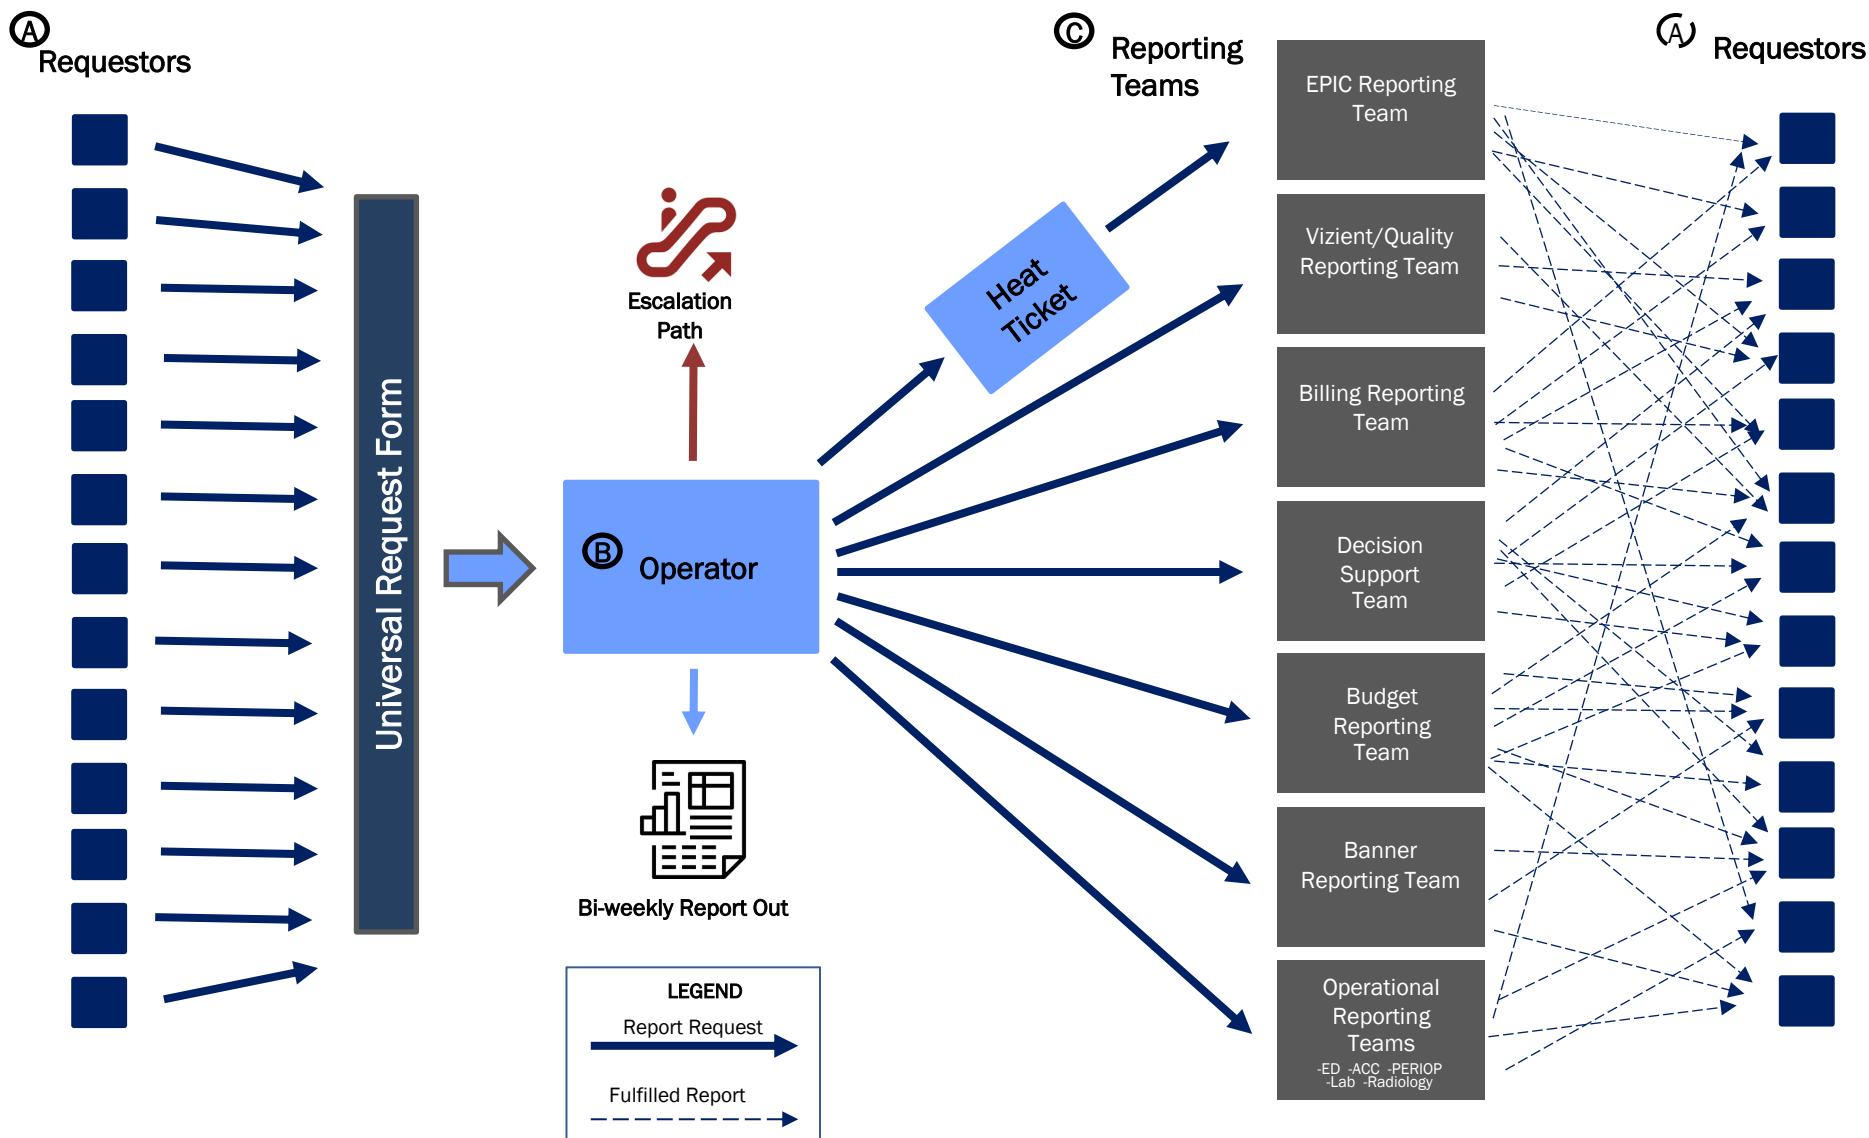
Ⓐ Requestors

Universal Request Form

Escalation Path

Ⓑ Operator

Bi-weekly Report Out

LEGEND
Report Request
Fulfilled Report

Heat Ticket

Ⓒ Reporting Teams

EPIC Reporting Team

Vizient/Quality Reporting Team

Billing Reporting Team

Decision Support Team

Budget Reporting Team

Banner Reporting Team

Operational Reporting Teams
-ED -ACC -PERIOP
-Lab -Radiology

Ⓐ Requestors